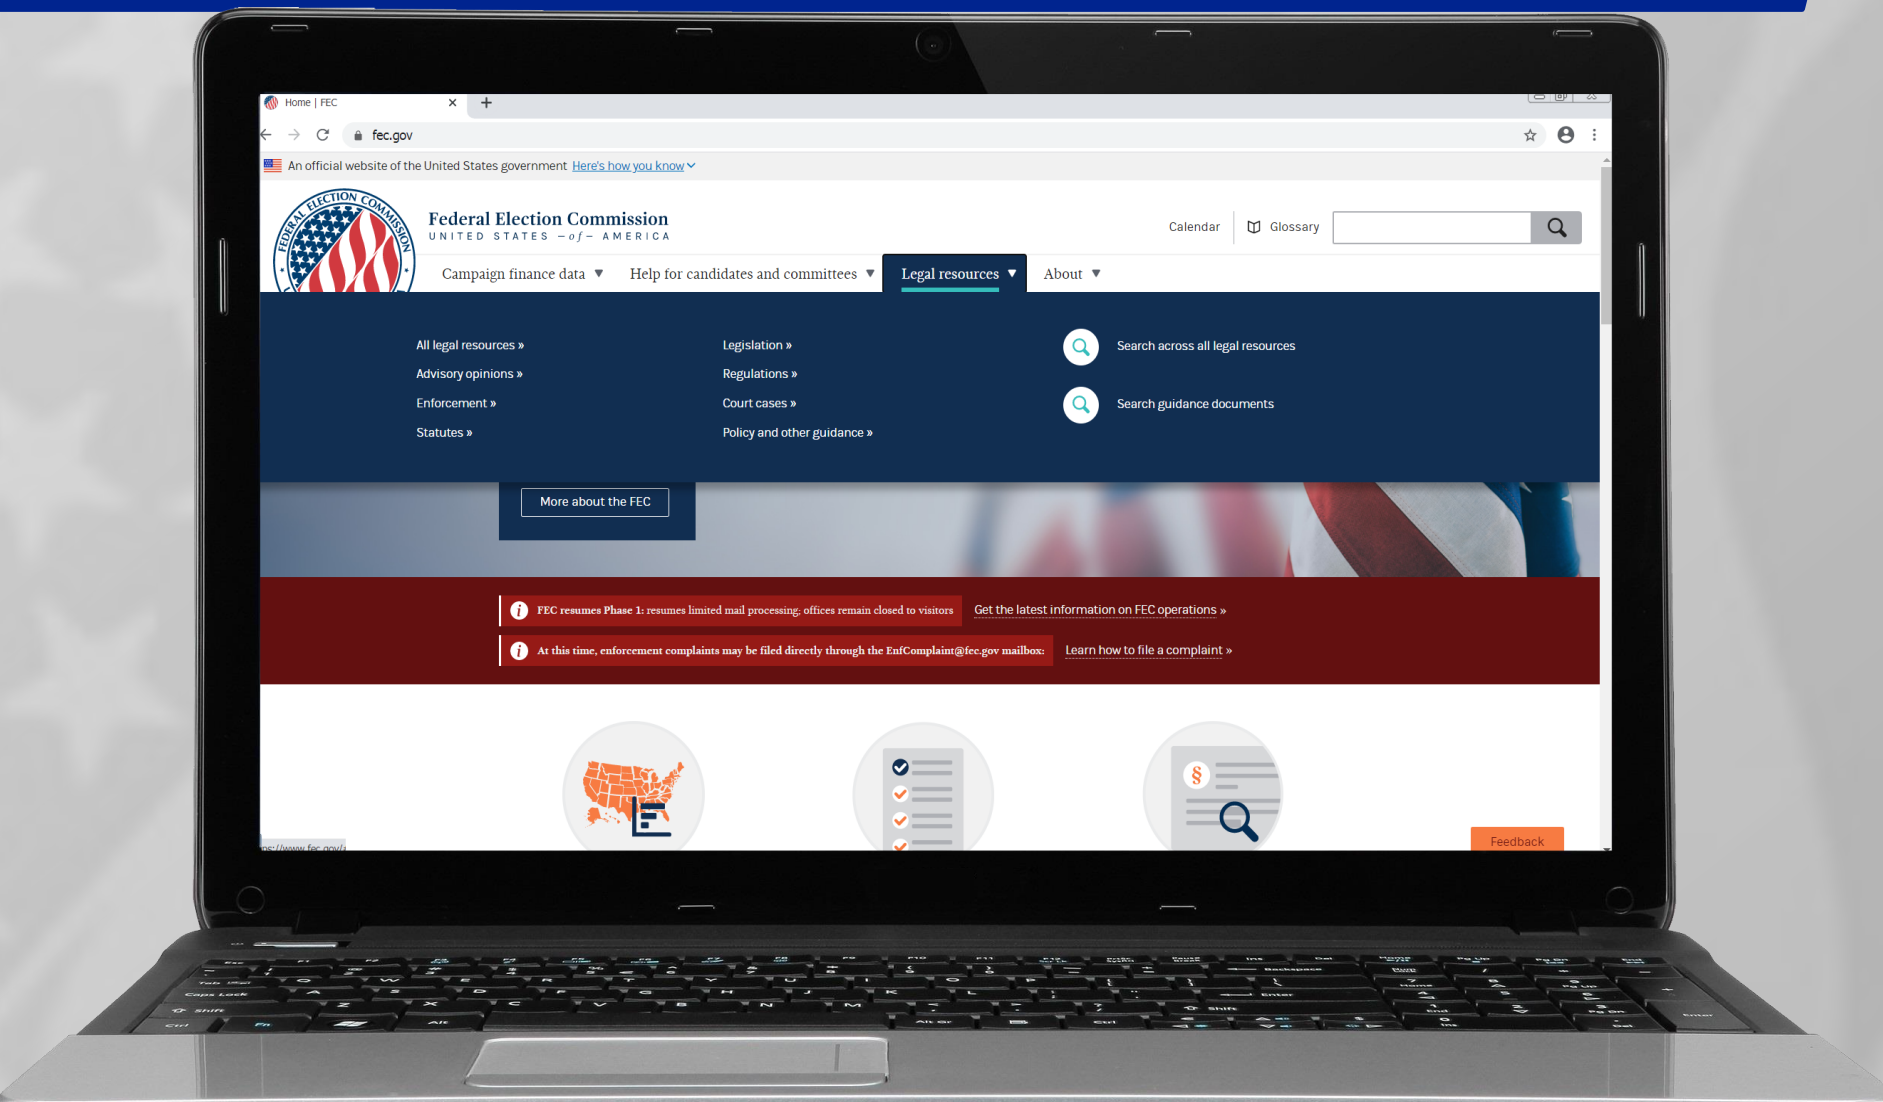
Home | FEC

fec.gov

An official website of the United States government Here's how you know

FEDERAL ELECTION COMMISSION

Federal Election Commission
UNITED STATES of AMERICA

Calendar Glossary

Campaign finance data ▼ Help for candidates and committees ▼ Legal resources ▼ About ▼

All legal resources »
Advisory opinions »
Enforcement »
Statutes »

Legislation »
Regulations »
Court cases »
Policy and other guidance »

Search across all legal resources
Search guidance documents

More about the FEC

FEC resumes Phase 1: resumes limited mail processing; offices remain closed to visitors Get the latest information on FEC operations »

At this time, enforcement complaints may be filed directly through the EnfComplaint@fec.gov mailbox: Learn how to file a complaint »

§

Feedback